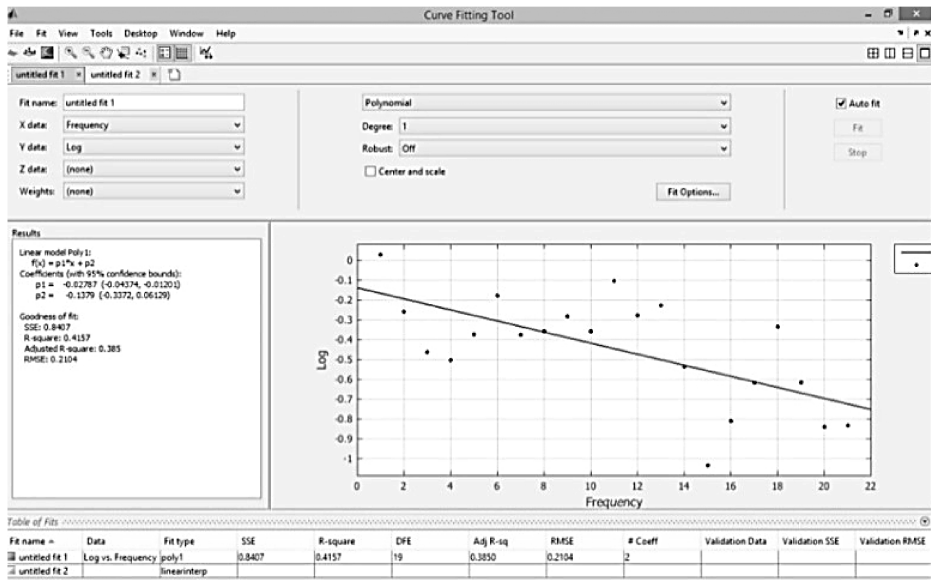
Curve Fitting Tool

File Fit View Tools Desktop Window Help

untitled fit 1 × untitled fit 2 ×

Fit name: untitled fit 1
X data: Frequency
Y data: Log
Z data: (none)
Weights: (none)

Polynomial
Degree: 1
Robust: Off
Center and scale
Fit Options...

Auto fit
Fit
Stop

Results

Linear model Poly1:
f(x) = p1*x + p2
Coefficients (with 95% confidence bounds):
p1 = -0.02787 (-0.04374, -0.01201)
p2 = -0.1379 (-0.3372, 0.06129)

Goodness of fit:
SSE: 0.8407
R-square: 0.4157
Adjusted R-square: 0.385
RMSE: 0.2104

0
-0.1
-0.2
-0.3
-0.4
-0.5
-0.6
-0.7
-0.8
-0.9
-1
Log
0 2 4 6 8 10 12 14 16 18 20 22
Frequency

Table of Fits

| Fit name | Data | Fit type | SSE | R-square | DFE | Adj R-sq | RMSE | # Coeff | Validation Data | Validation SSE | Validation RMSE |
|---|---|---|---|---|---|---|---|---|---|---|---|
| untitled fit 1 | Log vs. Frequency | poly1 | 0.8407 | 0.4157 | 19 | 0.3850 | 0.2104 | 2 | | | |
| untitled fit 2 | | linearinterp | | | | | | | | | |